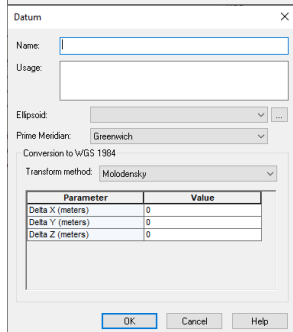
Datum

Name:

Usage:

Ellipsoid:

Prime Meridian: Greenwich

Conversion to WGS 1984

Transform method: Molodensky

| Parameter | Value |
|---|---|
| Delta X (meters) | 0 |
| Delta Y (meters) | 0 |
| Delta Z (meters) | 0 |

OK Cancel Help